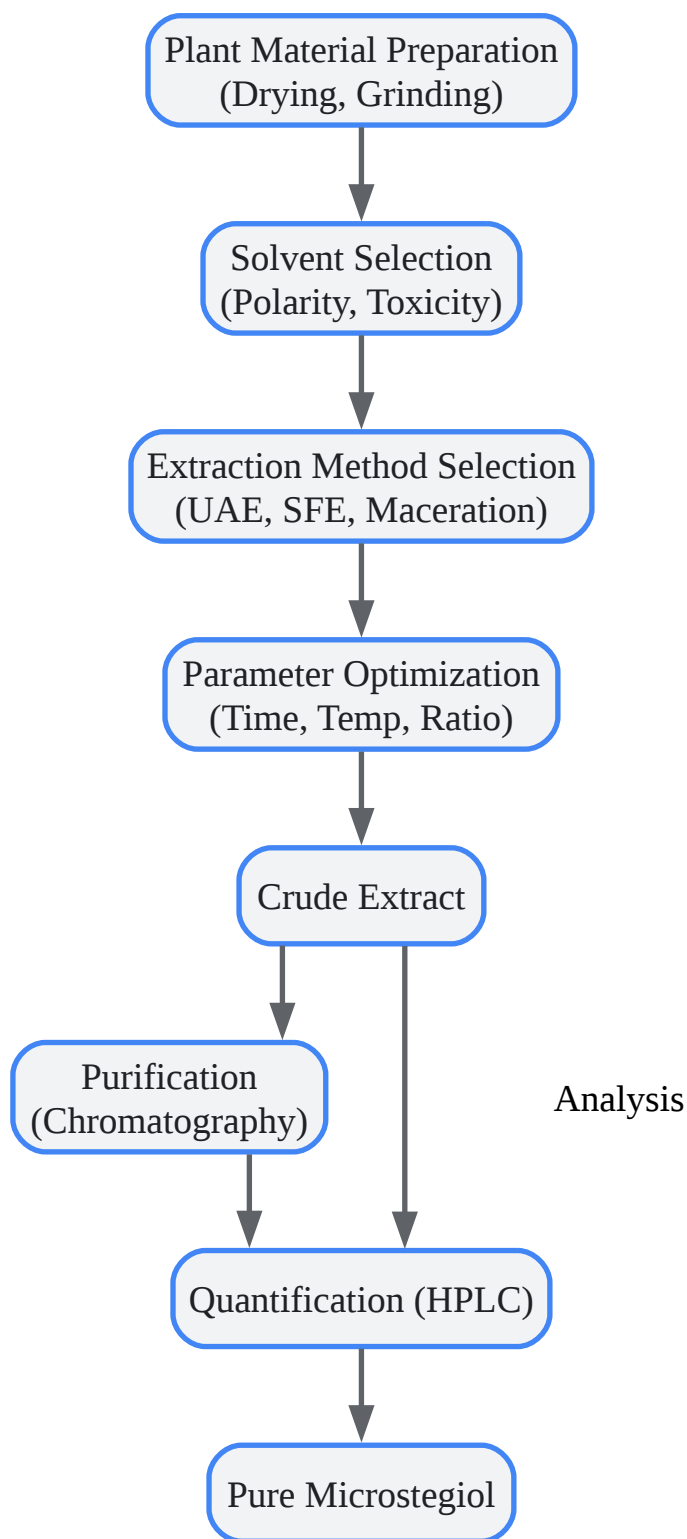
Plant Material Preparation (Drying, Grinding)

Solvent Selection (Polarity, Toxicity)

Extraction Method Selection (UAE, SFE, Maceration)

Parameter Optimization (Time, Temp, Ratio)

Crude Extract

Purification (Chromatography)

Analysis

Quantification (HPLC)

Pure Microstegiol